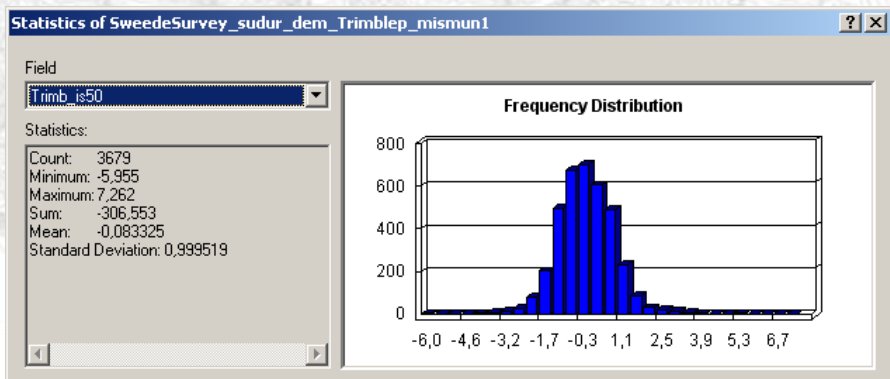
Statistics of SweedeSurvey_sudur_dem_Trimblep_mismun1

?
X

Field

Trimb_is50

Statistics:

Count: 3679
Minimum: -5,955
Maximum: 7,262
Sum: -306,553
Mean: -0,083325
Standard Deviation: 0,999519

Frequency Distribution

800
600
400
200
0

-6,0 -4,6 -3,2 -1,7 -0,3 1,1 2,5 3,9 5,3 6,7